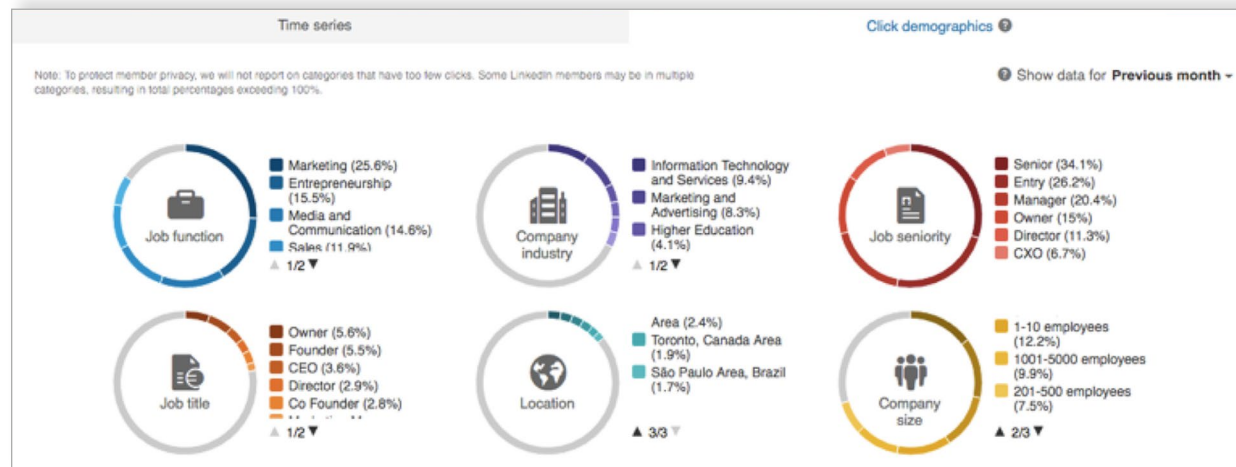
Time series

Click demographics

Note: To protect member privacy, we will not report on categories that have too few clicks. Some LinkedIn members may be in multiple categories, resulting in total percentages exceeding 100%.

Show data for **Previous month**

Job function

Marketing (25.6%)
Entrepreneurship (15.5%)
Media and Communication (14.6%)
Sales (11.9%)

1/2

Company industry

Information Technology and Services (9.4%)
Marketing and Advertising (8.3%)
Higher Education (4.1%)

1/2

Job seniority

Senior (34.1%)
Entry (26.2%)
Manager (20.4%)
Owner (15%)
Director (11.3%)
CXO (6.7%)

Job title

Owner (5.6%)
Founder (5.5%)
CEO (3.6%)
Director (2.9%)
Co Founder (2.8%)
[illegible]

1/2

Location

Area (2.4%)
Toronto, Canada Area (1.9%)
São Paulo Area, Brazil (1.7%)

3/3

Company size

1-10 employees (12.2%)
1001-5000 employees (9.9%)
201-500 employees (7.5%)

2/3